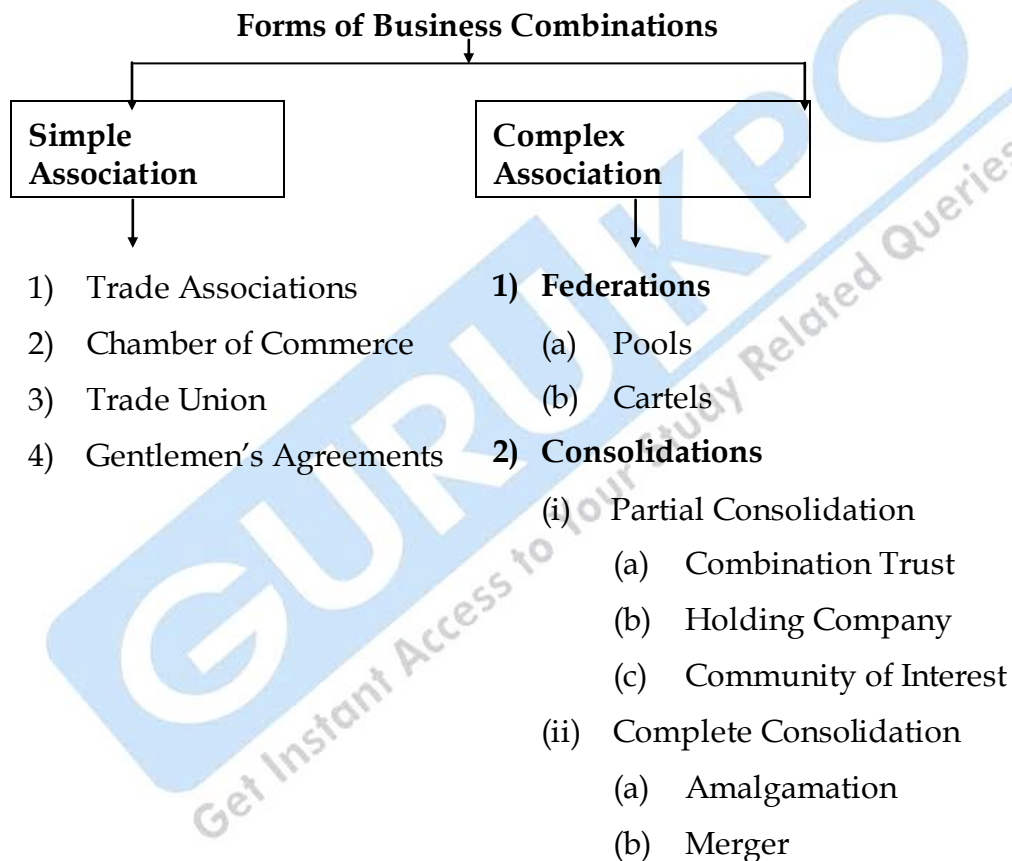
Forms of Business Combinations

Simple Association

1) Trade Associations
2) Chamber of Commerce
3) Trade Union
4) Gentlemen's Agreements

Complex Association

1) Federations
(a) Pools
(b) Cartels

2) Consolidations
(i) Partial Consolidation
(a) Combination Trust
(b) Holding Company
(c) Community of Interest
(ii) Complete Consolidation
(a) Amalgamation
(b) Merger

GURUKPO
Get Instant Access to Your Study Related Queries